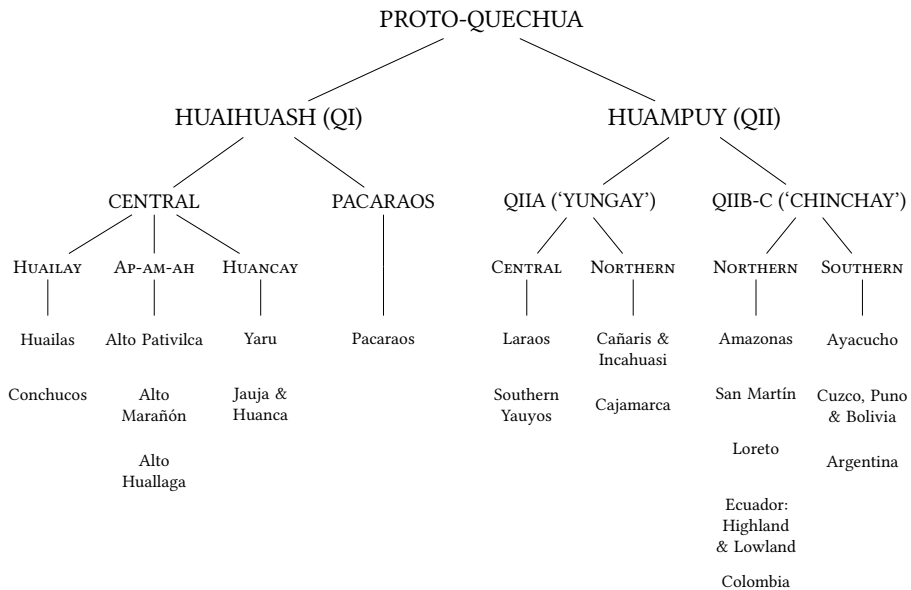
PROTO-QUECHUA

HUAIHUASH (QI)

HUAMPUY (QII)

CENTRAL

PACARAOS

QIIA ('YUNGAY')

QIIB-C ('CHINCHAY')

Huailay

Ap-am-ah

Huancay

Central

Northern

Northern

Southern

Huailas

Conchucos

Alto Pativilca

Alto Marañón

Alto Huallaga

Yaru

Jauja & Huanca

Pacaraos

Laraos

Southern Yauyos

Cañaris & Incahuasi

Cajamarca

Amazonas

San Martín

Loreto

Ecuador: Highland & Lowland

Colombia

Ayacucho

Cuzco, Puno & Bolivia

Argentina